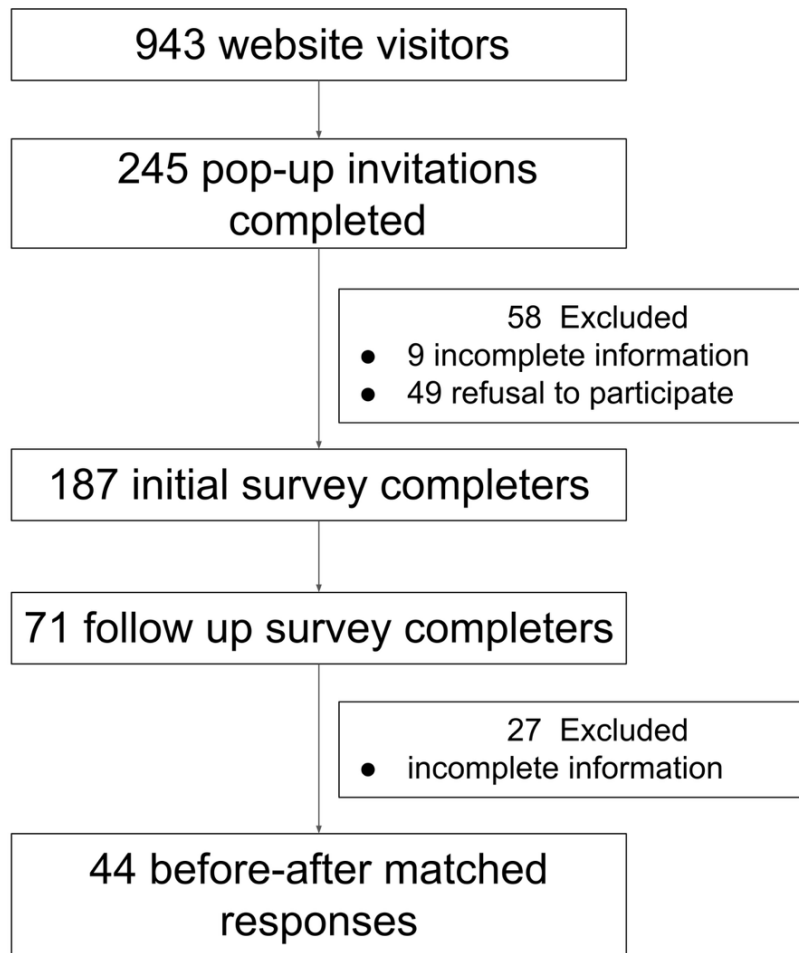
943 website visitors

245 pop-up invitations completed

58 Excluded
- 9 incomplete information
- 49 refusal to participate

187 initial survey completers

71 follow up survey completers

27 Excluded
- incomplete information

44 before-after matched responses